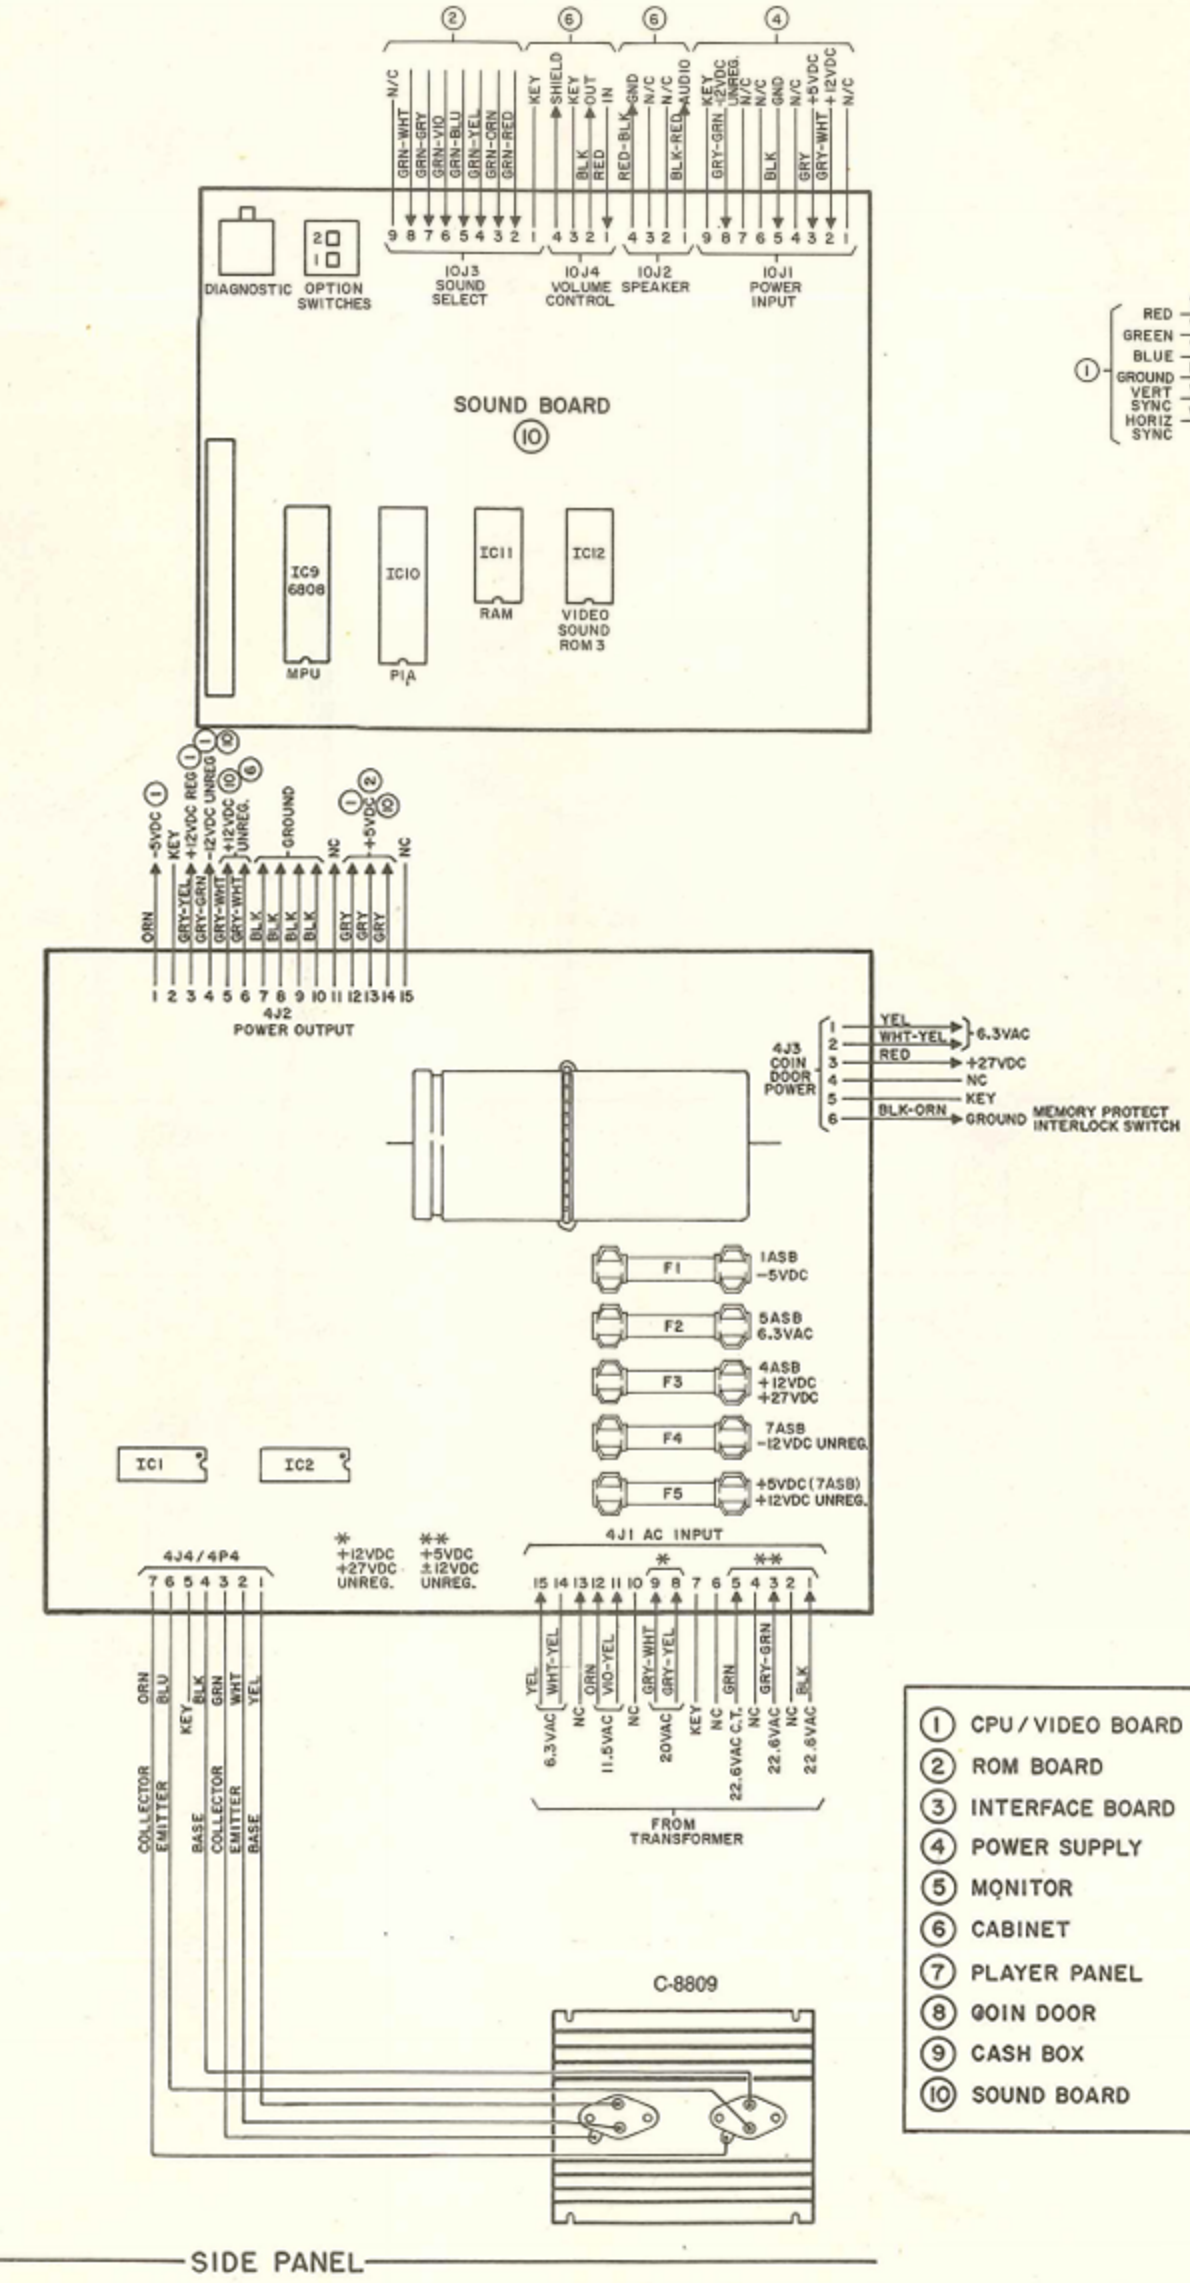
② ⑥ ⑥ ④

N/C GRN-WHT GRN-GRY GRN-VIO GRN-BLU GRN-YEL GRN-ORN GRN-RED KEY SHIELD KEY BLK OUT RED IN RED-BLK GND N/C N/C BLK-RED AUDIO KEY -12VDC UNREG. GRY-GRN N/C N/C BLK GND N/C GRY +5VDC GRY-WHT +12VDC N/C

9 8 7 6 5 4 3 2 1 4 3 2 1 4 3 2 1 9 8 7 6 5 4 3 2 1

DIAGNOSTIC OPTION SWITCHES

10J3 SOUND SELECT

10J4 VOLUME CONTROL

10J2 SPEAKER

10J1 POWER INPUT

RED GREEN BLUE ① GROUND VERT SYNC HORIZ SYNC

SOUND BOARD ⑩

IC9 6808 MPU

IC10 PIA

IC11 RAM

IC12 VIDEO SOUND ROM 3

ORN -5VDC ① KEY GRY-YEL +12VDC REG ① GRY-GRN -12VDC UNREG ① ⑩ GRY-WHT +12VDC ⑩ ⑥ GRY-WHT UNREG. BLK BLK BLK BLK GROUND NC GRY GRY GRY +5VDC ① ② ⑩ NC

1 2 3 4 5 6 7 8 9 10 11 12 13 14 15
4J2 POWER OUTPUT

4J3 COIN DOOR POWER
1 YEL
2 WHT-YEL 6.3VAC
3 RED +27VDC
4 NC
5 KEY
6 BLK-ORN GROUND MEMORY PROTECT INTERLOCK SWITCH

F1 1ASB -5VDC
F2 5ASB 6.3VAC
F3 4ASB +12VDC +27VDC
F4 7ASB -12VDC UNREG.
F5 +5VDC (7ASB) +12VDC UNREG.

IC1 IC2

4J4/4P4
7 6 5 4 3 2 1

* +12VDC +27VDC UNREG.
** +5VDC ±12VDC UNREG.

4J1 AC INPUT
* **
15 14 13 12 11 10 9 8 7 6 5 4 3 2 1

YEL WHT-YEL 6.3VAC NC ORN VIO-YEL 11.5VAC NC GRY-WHT GRY-YEL 20VAC KEY NC GRN 22.6VAC C.T. GRY-GRN 22.6VAC NC BLK 22.6VAC

FROM TRANSFORMER

ORN BLU KEY BLK GRN WHT YEL
COLLECTOR EMITTER BASE COLLECTOR EMITTER BASE

C-8809

① CPU/VIDEO BOARD
② ROM BOARD
③ INTERFACE BOARD
④ POWER SUPPLY
⑤ MONITOR
⑥ CABINET
⑦ PLAYER PANEL
⑧ COIN DOOR
⑨ CASH BOX
⑩ SOUND BOARD

SIDE PANEL